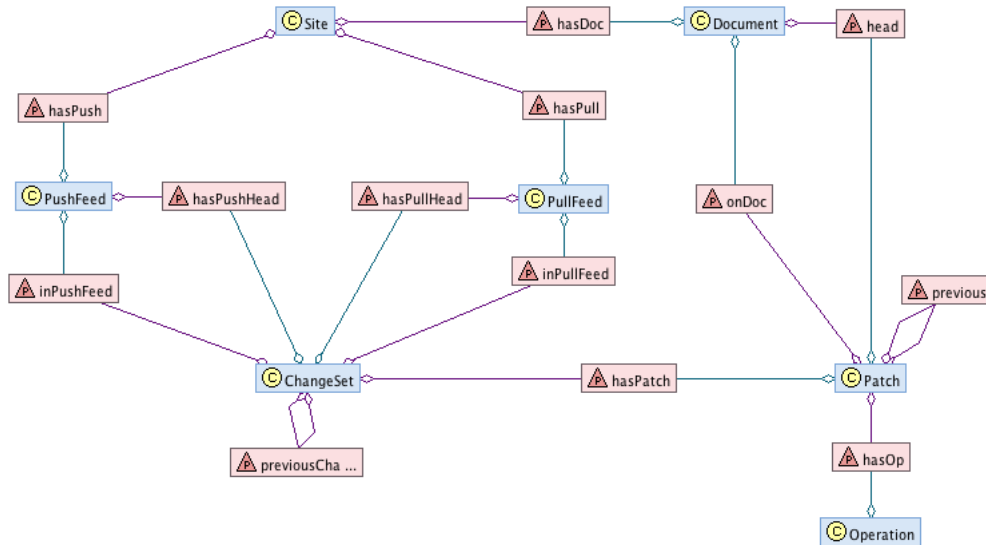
C Site
P hasDoc
C Document
P head
P hasPush
P hasPull
C PushFeed
P hasPushHead
P hasPullHead
C PullFeed
P onDoc
P inPushFeed
P inPullFeed
P previous
C ChangeSet
P hasPatch
C Patch
P previousCha ...
P hasOp
C Operation